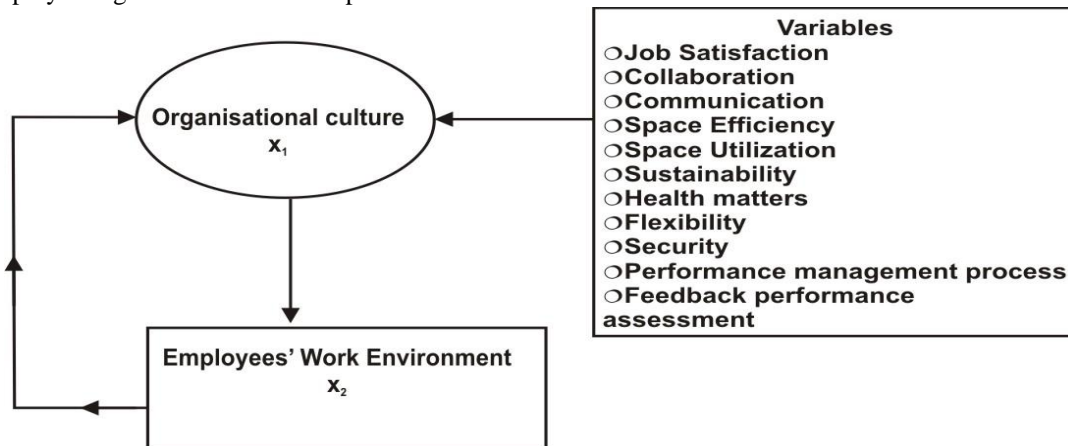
Organisational culture
$x_1$

Employees' Work Environment
$x_2$

Variables
○Job Satisfaction
○Collaboration
○Communication
○Space Efficiency
○Space Utilization
○Sustainability
○Health matters
○Flexibility
○Security
○Performance management process
○Feedback performance assessment